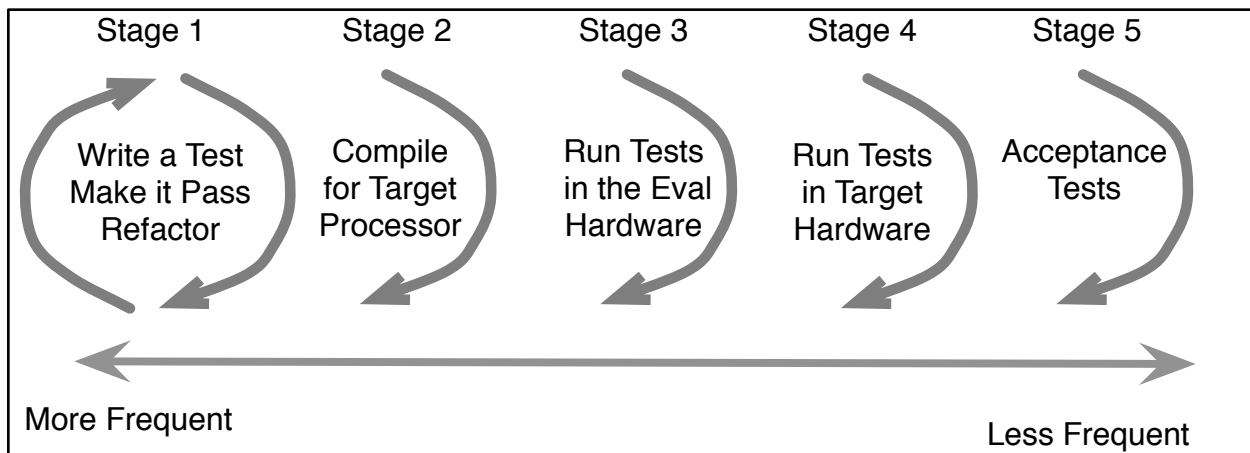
Stage 1

Write a Test
Make it Pass
Refactor

Stage 2

Compile
for Target
Processor

Stage 3

Run Tests
in the Eval
Hardware

Stage 4

Run Tests
in Target
Hardware

Stage 5

Acceptance
Tests

More Frequent

Less Frequent